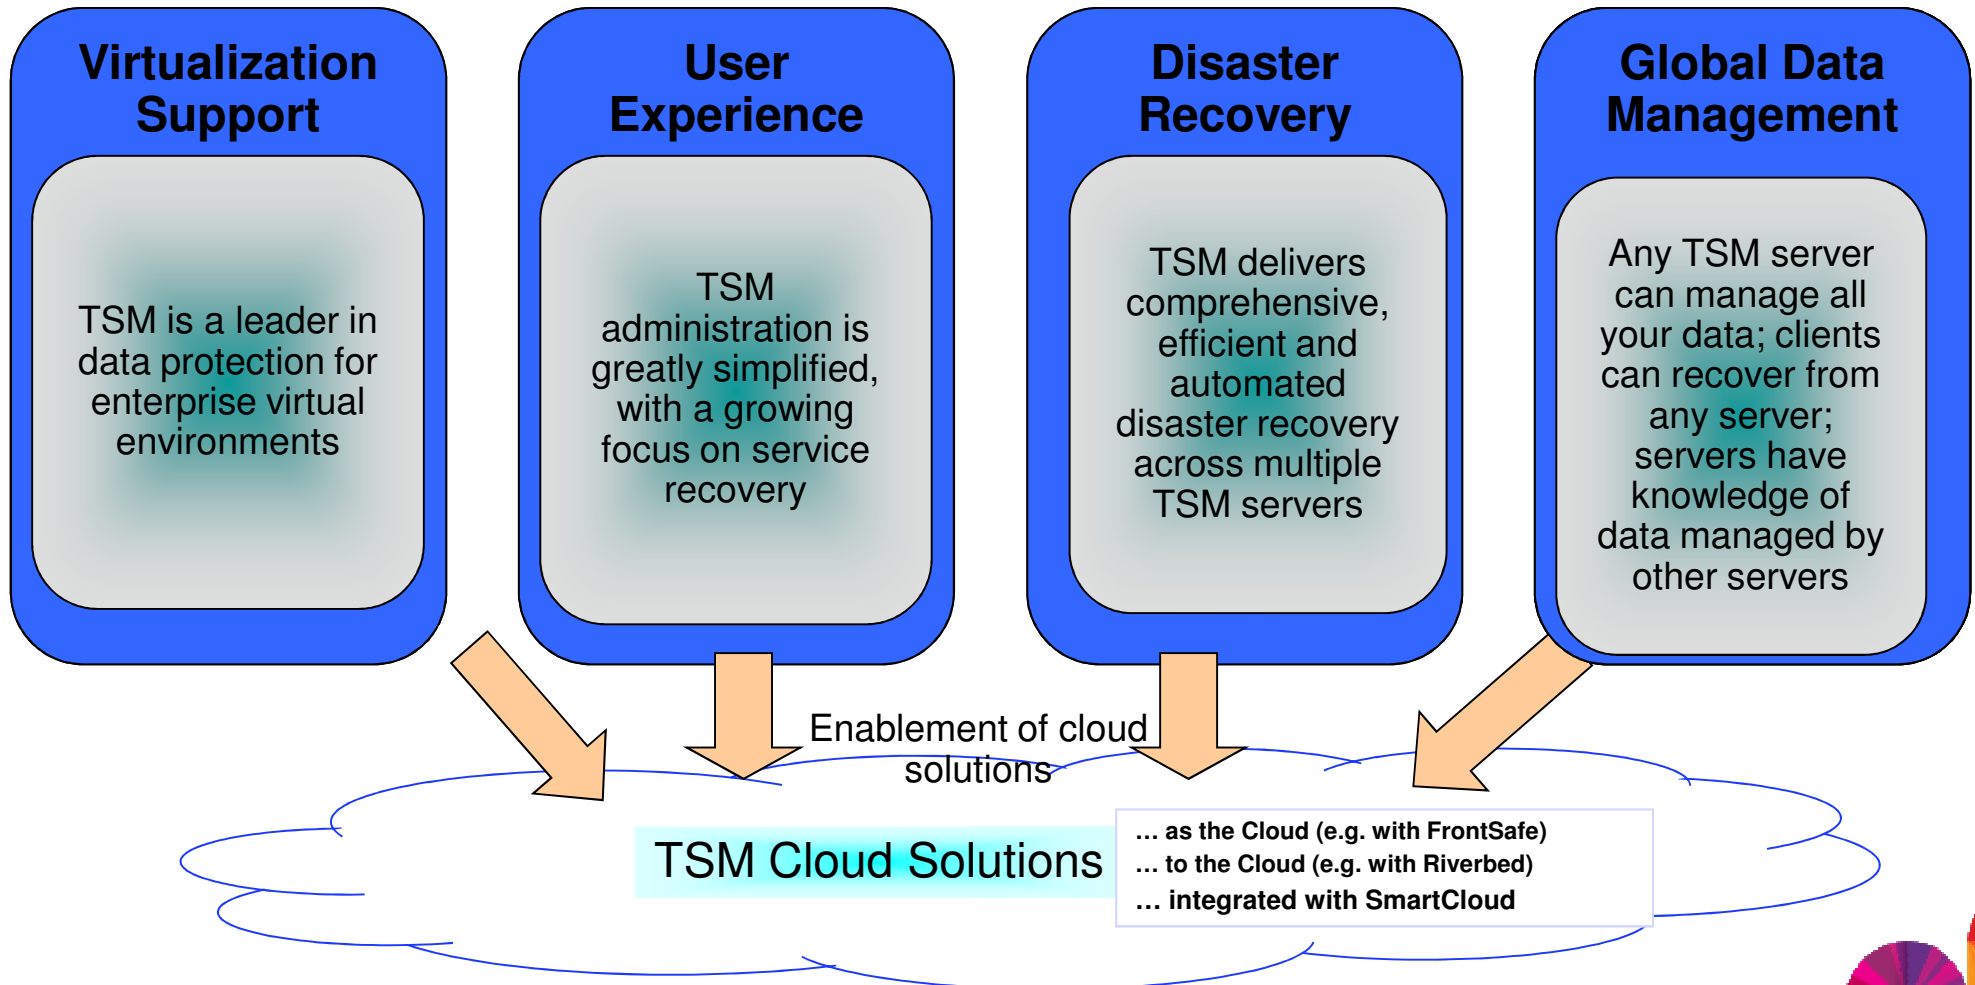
Virtualization Support

TSM is a leader in data protection for enterprise virtual environments

User Experience

TSM administration is greatly simplified, with a growing focus on service recovery

Disaster Recovery

TSM delivers comprehensive, efficient and automated disaster recovery across multiple TSM servers

Global Data Management

Any TSM server can manage all your data; clients can recover from any server; servers have knowledge of data managed by other servers

Enablement of cloud solutions

TSM Cloud Solutions

... as the Cloud (e.g. with FrontSafe)
... to the Cloud (e.g. with Riverbed)
... integrated with SmartCloud